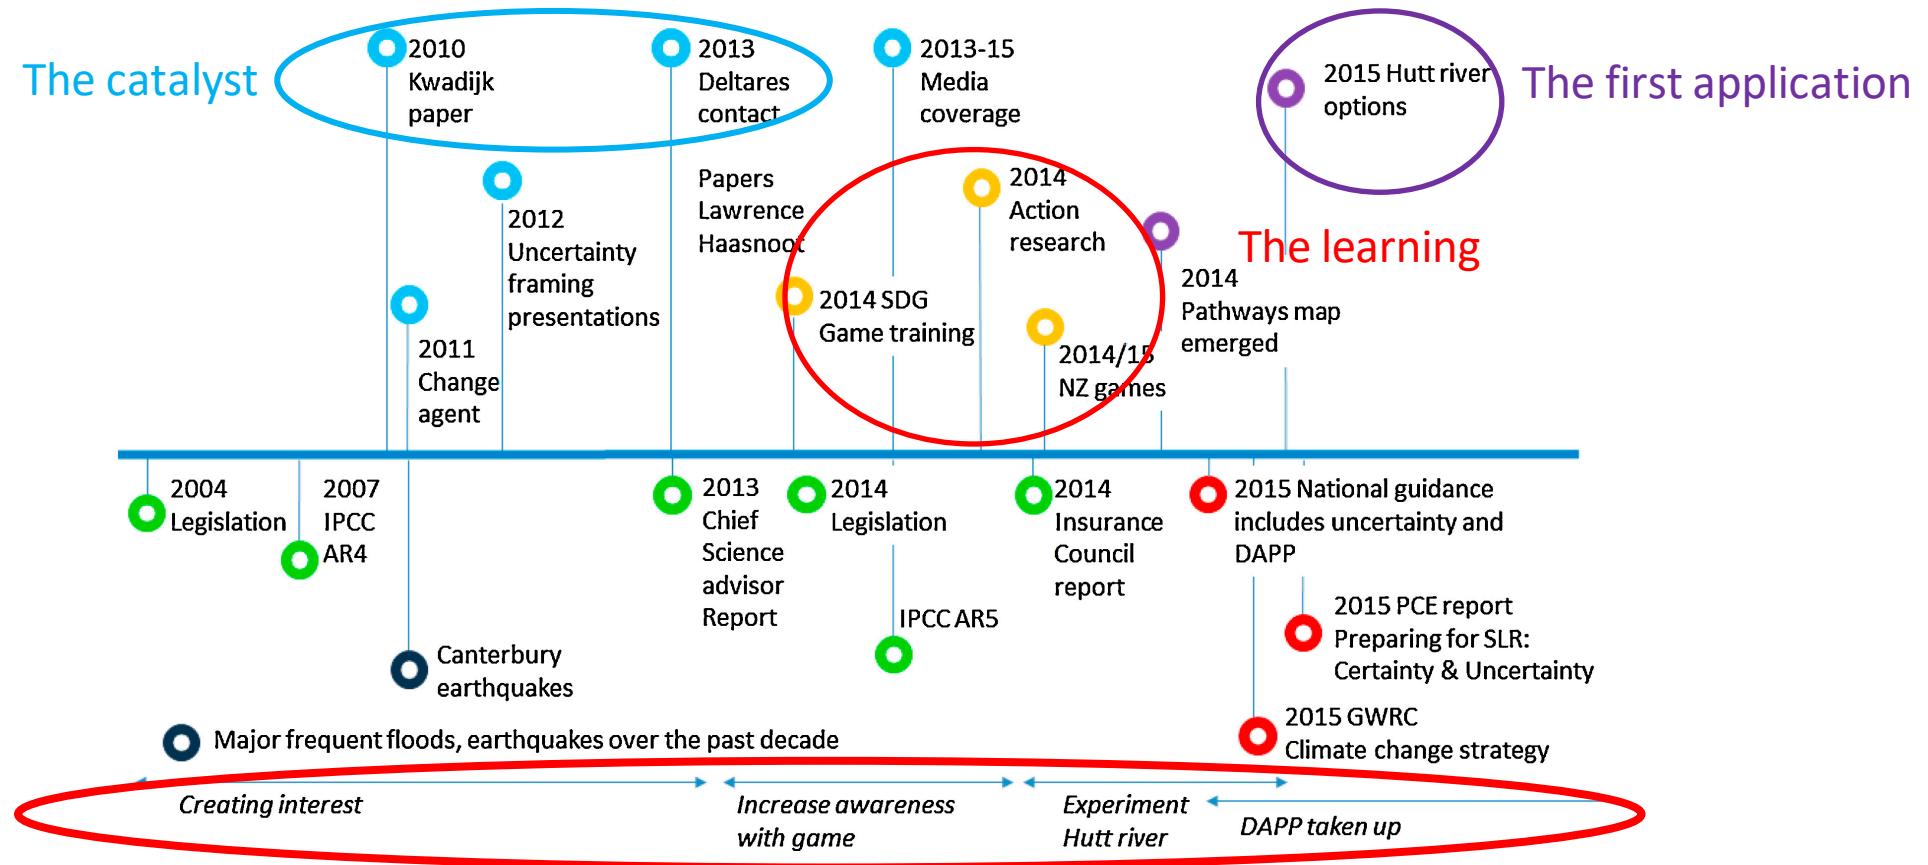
The catalyst

2010 Kwadijk paper

2013 Deltares contact

2013-15 Media coverage

2015 Hutt river options

The first application

2012 Uncertainty framing presentations

Papers Lawrence Haasnoot

2014 Action research

The learning

2014 SDG Game training

2014 Pathways map emerged

2011 Change agent

2014/15 NZ games

2004 Legislation

2007 IPCC AR4

2013 Chief Science advisor Report

2014 Legislation

2014 Insurance Council report

2015 National guidance includes uncertainty and DAPP

IPCC AR5

2015 PCE report Preparing for SLR: Certainty & Uncertainty

Canterbury earthquakes

2015 GWRC Climate change strategy

Major frequent floods, earthquakes over the past decade

Creating interest

Increase awareness with game

Experiment Hutt river

DAPP taken up